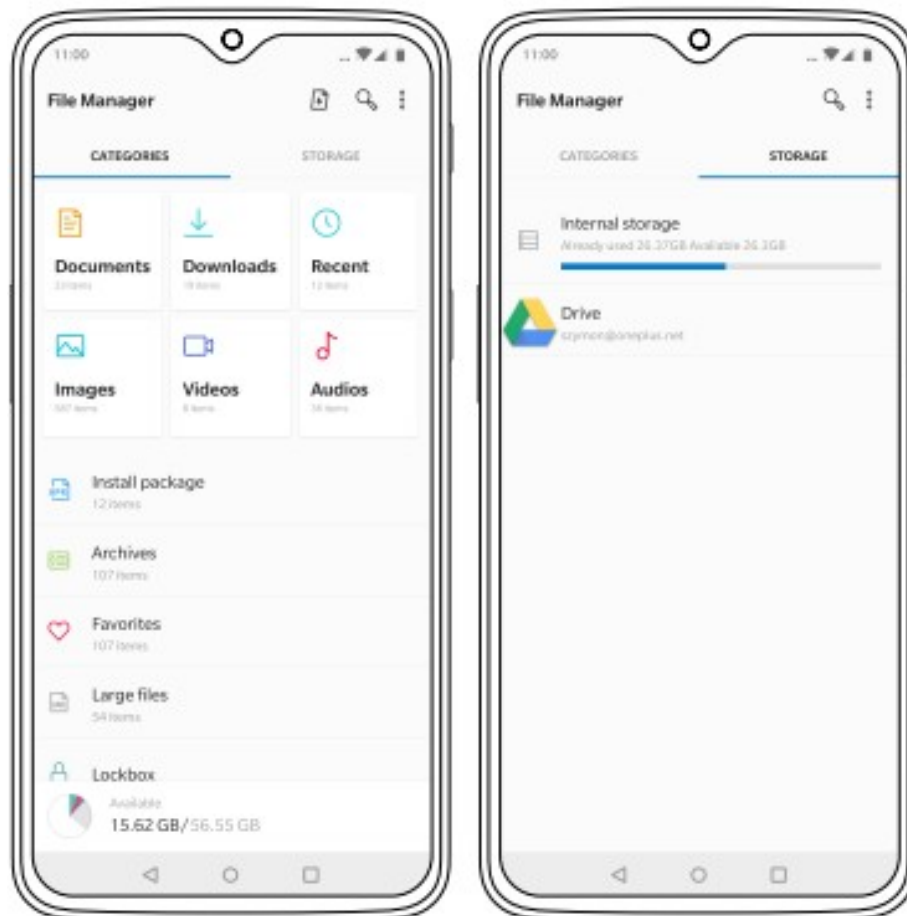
11:00

File Manager

CATEGORIES

STORAGE

Documents
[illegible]

Downloads
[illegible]

Recent
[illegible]

Images
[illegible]

Videos
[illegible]

Audios
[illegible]

Install package
12 items

Archives
107 items

Favorites
107 items

Large files
54 items

Lockbox

Available
15.62 GB/56.55 GB

11:00

File Manager

CATEGORIES

STORAGE

Internal storage
Already used 26.37GB Available 26.3GB

Drive
szymon@oneplus.net